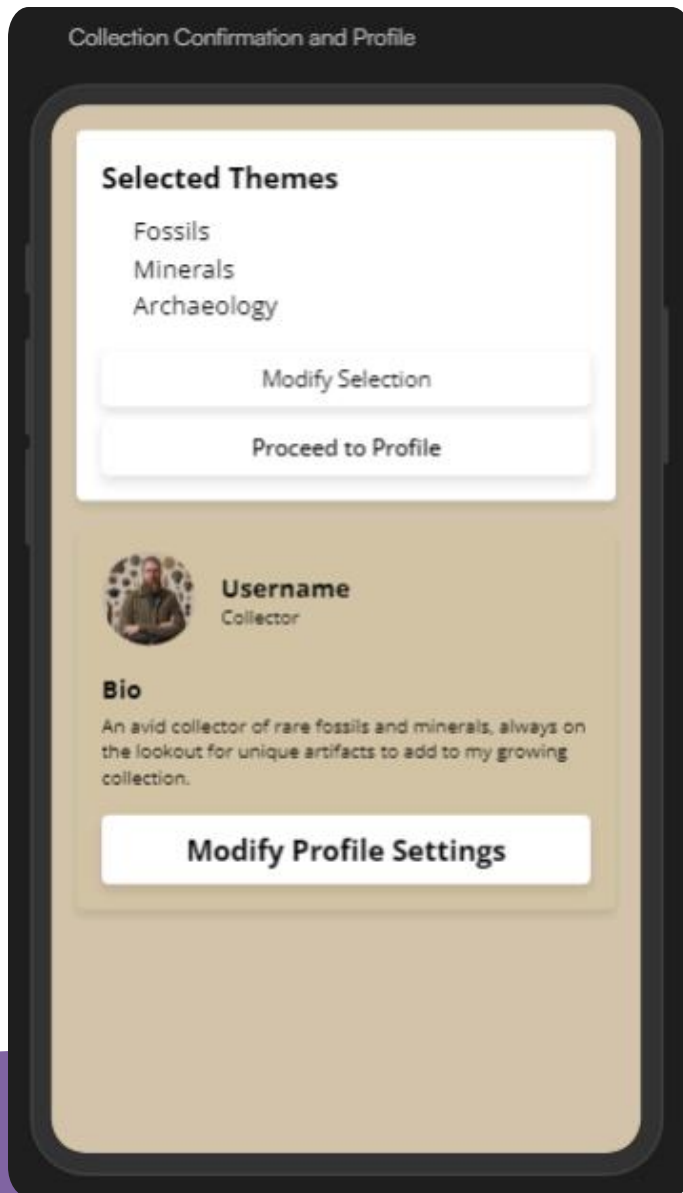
Collection Confirmation and Profile

Selected Themes

Fossils
Minerals
Archaeology

Modify Selection

Proceed to Profile

Username
Collector

Bio

An avid collector of rare fossils and minerals, always on the lookout for unique artifacts to add to my growing collection.

Modify Profile Settings